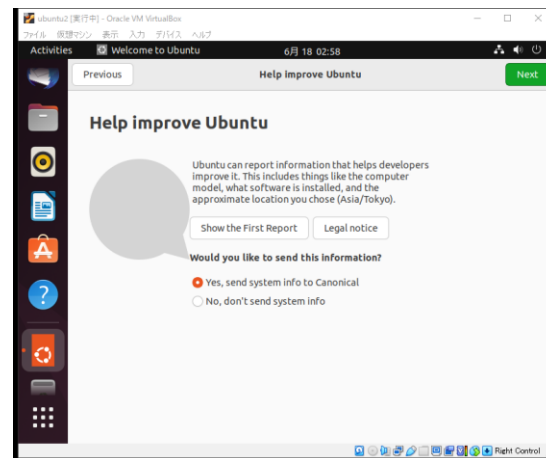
ubuntu2 [実行中] - Oracle VM VirtualBox
ファイル 仮想マシン 表示 入力 デバイス ヘルプ
Activities Welcome to Ubuntu 6月 18 02:58
Previous Help improve Ubuntu Next

Help improve Ubuntu

Ubuntu can report information that helps developers improve it. This includes things like the computer model, what software is installed, and the approximate location you chose (Asia/Tokyo).

Show the First Report Legal notice

Would you like to send this information?

Yes, send system info to Canonical
No, don't send system info

Right Control